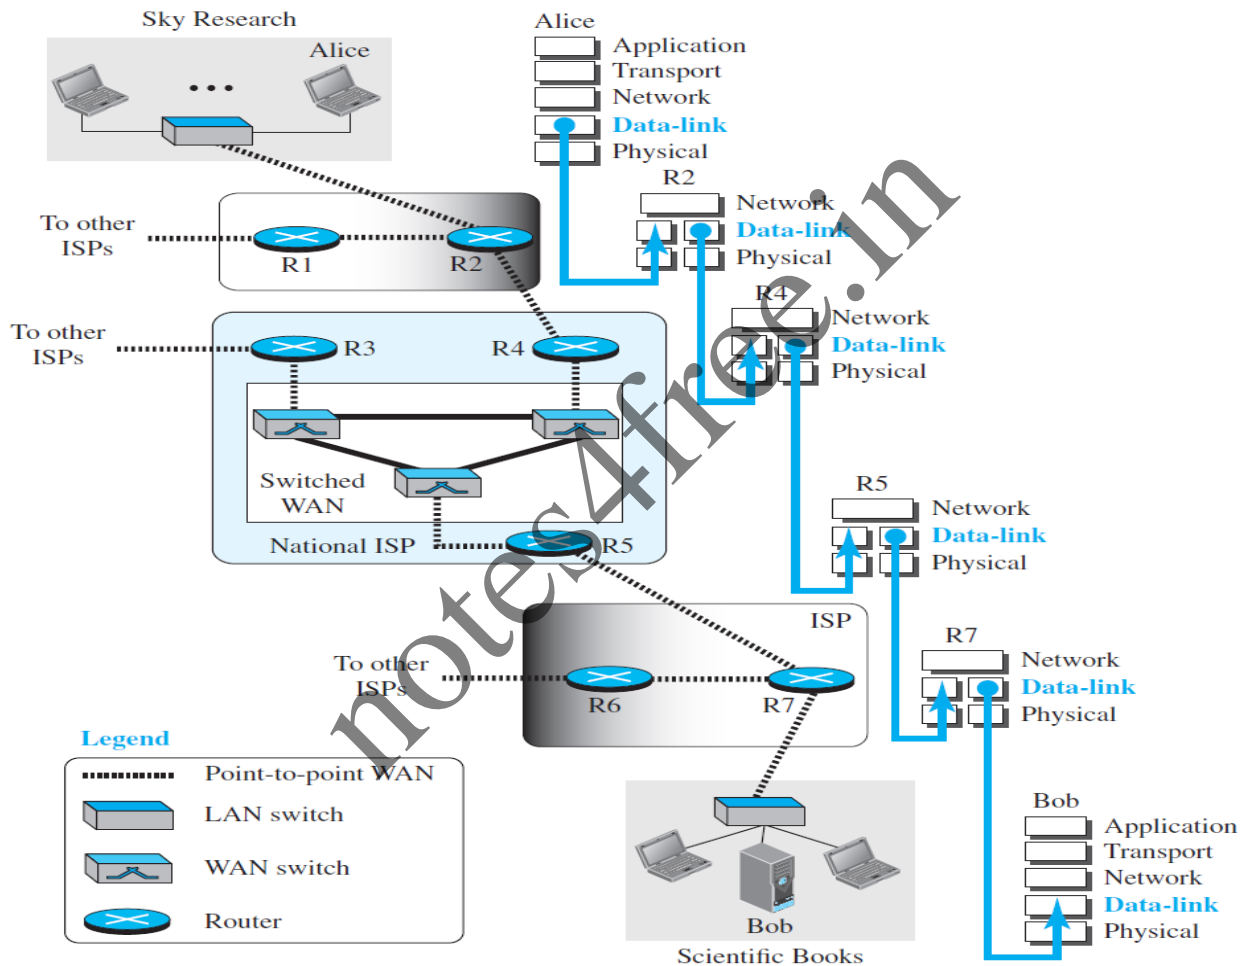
Sky Research

Alice

...

To other ISPs

R1

R2

To other ISPs

R3

R4

Switched WAN

National ISP

R5

ISP

To other ISPs

R6

R7

Legend

Point-to-point WAN

LAN switch

WAN switch

Router

Bob

Scientific Books

Alice

Application

Transport

Network

Data-link

Physical

R2

Network

Data-link

Physical

R4

Network

Data-link

Physical

R5

Network

Data-link

Physical

R7

Network

Data-link

Physical

Bob

Application

Transport

Network

Data-link

Physical

notes4free.in